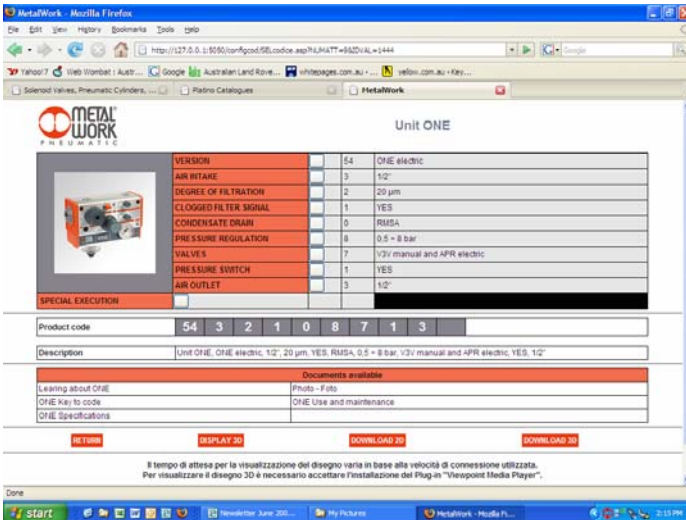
MetalWork - Mozilla Firefox

File Edit View History Bookmarks Tools Help

http://127.0.0.1:5050/configcod/SELcodice.asp?NUMATT=9&IDVAL=1444

Google

Yahoo!7 Web Wombat : Austr... Google Australian Land Rove... whitepages.com.au - ... yellow.com.au - Key...

Solenoid Valves, Pneumatic Cylinders, ... Platino Catalogues MetalWork

METAL WORK PNEUMATIC

Unit ONE

| VERSION | | 54 | ONE electric |
|---|---|---|---|
| AIR INTAKE | | 3 | 1/2" |
| DEGREE OF FILTRATION | | 2 | 20 µm |
| CLOGGED FILTER SIGNAL | | 1 | YES |
| CONDENSATE DRAIN | | 0 | RMSA |
| PRESSURE REGULATION | | 8 | 0,5 ÷ 8 bar |
| VALVES | | 7 | V3V manual and APR electric |
| PRESSURE SWITCH | | 1 | YES |
| AIR OUTLET | | 3 | 1/2" |

SPECIAL EXECUTION

| Product code | 54 | 3 | 2 | 1 | 0 | 8 | 7 | 1 | 3 |
|---|---|---|---|---|---|---|---|---|---|

| Description | Unit ONE, ONE electric, 1/2", 20 µm, YES, RMSA, 0,5 ÷ 8 bar, V3V manual and APR electric, YES, 1/2" |
|---|---|

Documents available

| | |
|---|---|
| Learing about ONE | Photo - Foto |
| ONE Key to code | ONE Use and maintenance |
| ONE Specifications | |

RETURN DISPLAY 3D DOWNLOAD 2D DOWNLOAD 3D

Il tempo di attesa per la visualizzazione del disegno varia in base alla velocità di connessione utilizzata.
Per visualizzare il disegno 3D è necessario accettare l'installazione del Plug-in "Viewpoint Media Player".

Done

start Newsletter June 200... My Pictures MetalWork - Mozilla Fi... 2:15 PM